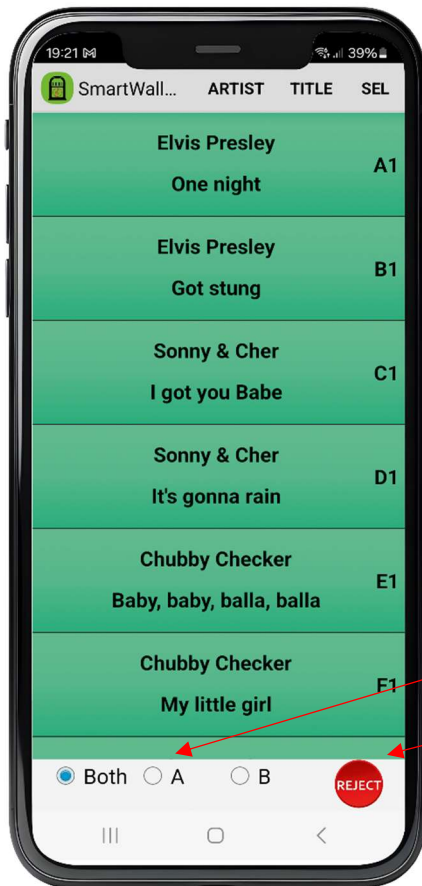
19:21 M
39%

SmartWall... ARTIST TITLE SEL

Elvis Presley
One night
A1

Elvis Presley
Got stung
B1

Sonny & Cher
I got you Babe
C1

Sonny & Cher
It's gonna rain
D1

Chubby Checker
Baby, baby, balla, balla
E1

Chubby Checker
My little girl
F1

Both A B REJECT